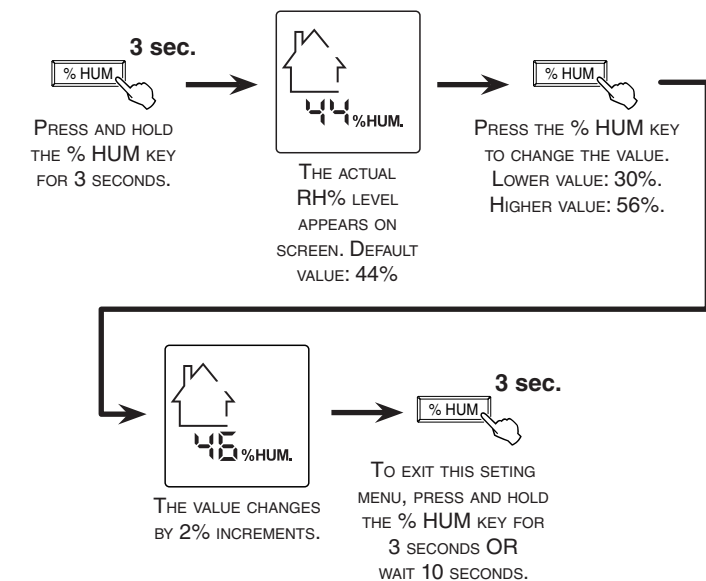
3 sec.

% HUM

Press and hold the % HUM key for 3 seconds.

44 %HUM.

The actual RH% level appears on screen. Default value: 44%

% HUM

Press the % HUM key to change the value. Lower value: 30%. Higher value: 56%.

46 %HUM.

The value changes by 2% increments.

3 sec.

% HUM

To exit this seting menu, press and hold the % HUM key for 3 seconds OR wait 10 seconds.